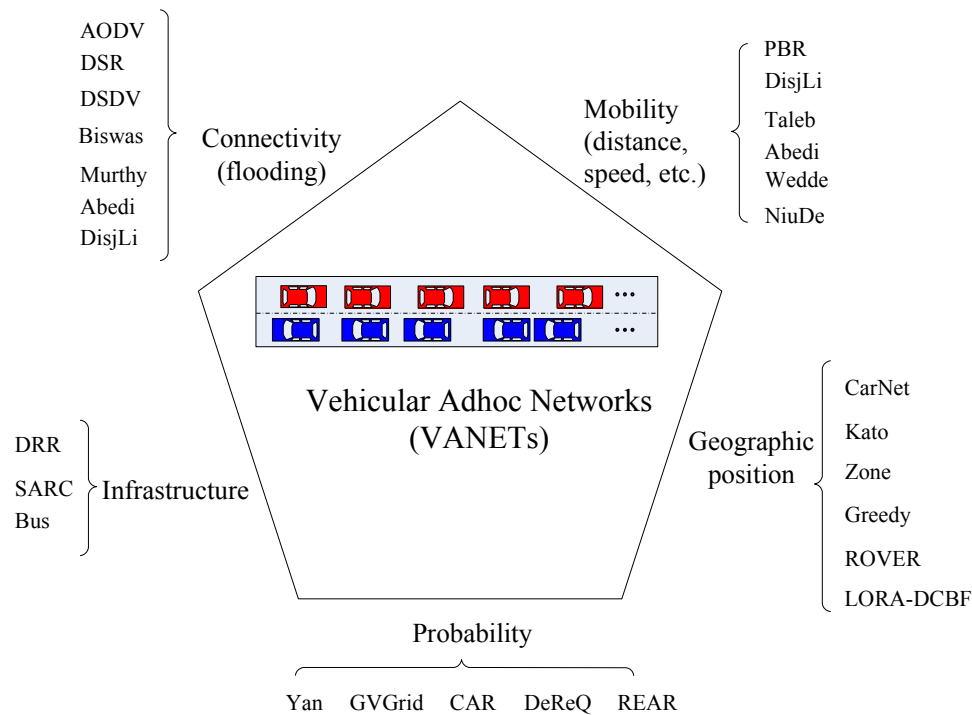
AODV
DSR
DSDV
Biswas
Murthy
Abedi
DisjLi

Connectivity (flooding)

Mobility (distance, speed, etc.)

PBR
DisjLi
Taleb
Abedi
Wedde
NiuDe

...
...

Vehicular Adhoc Networks (VANETs)

DRR
SARC
Bus

Infrastructure

Geographic position

CarNet
Kato
Zone
Greedy
ROVER
LORA-DCBF

Probability

Yan GVGrid CAR DeReQ REAR